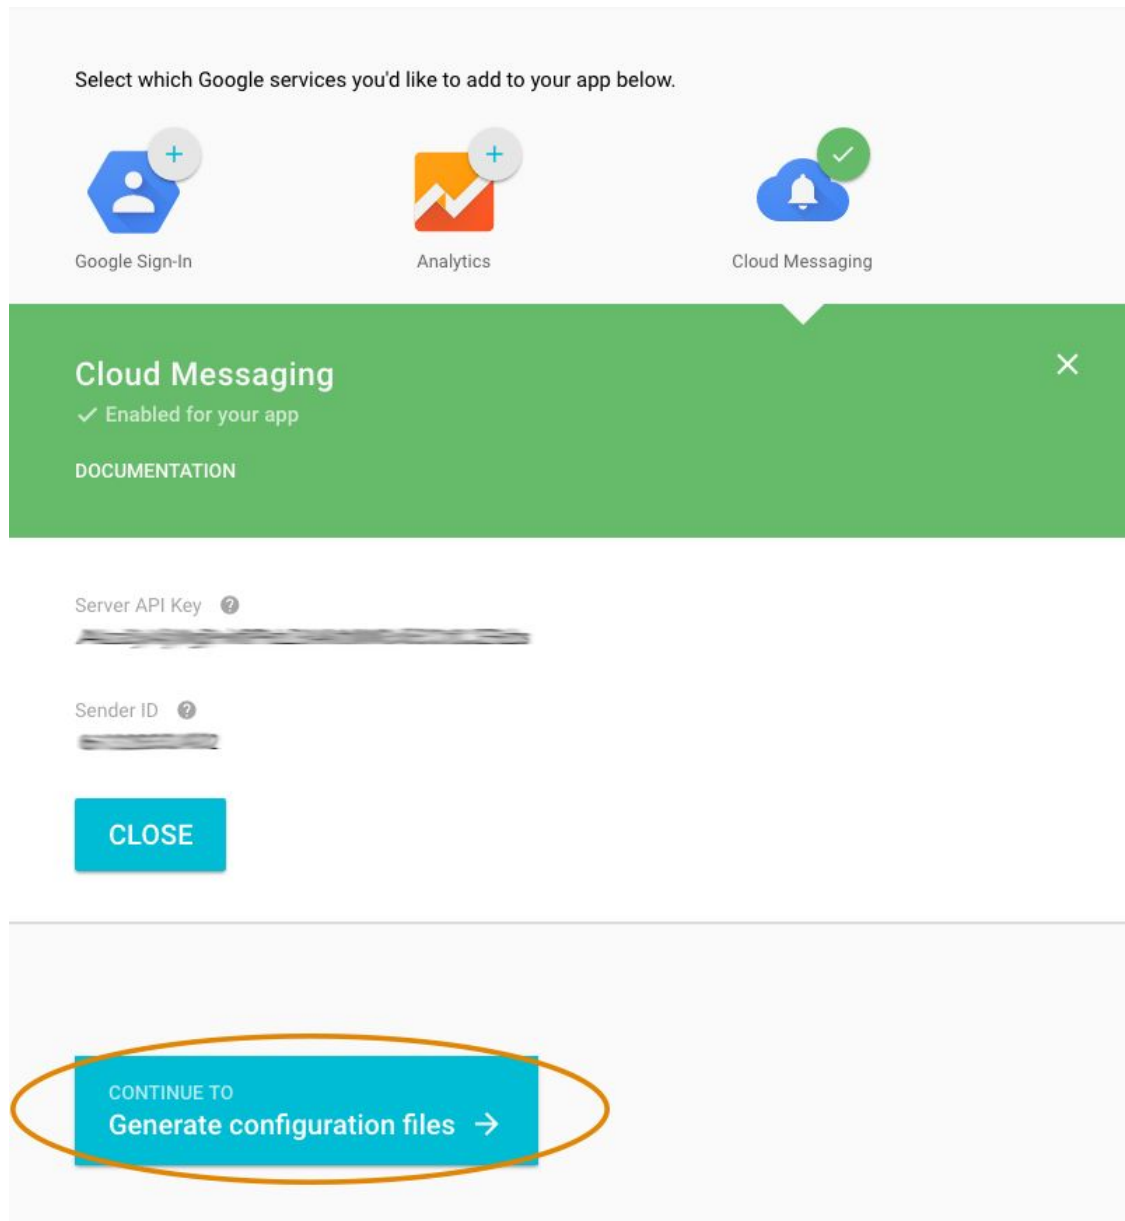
Select which Google services you'd like to add to your app below.

Google Sign-In

Analytics

Cloud Messaging

Cloud Messaging

✓ Enabled for your app

DOCUMENTATION

Server API Key

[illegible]

Sender ID

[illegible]

CLOSE

CONTINUE TO

Generate configuration files →